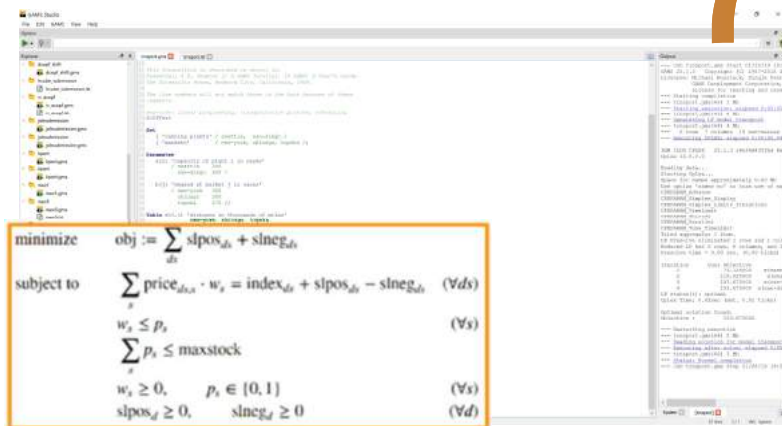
GAMS Studio

File Edit GAMS View Help

Explorer

trnsport.gms

Output

minimize $\quad obj := \sum_{ds} \text{slpos}_{ds} + \text{slneg}_{ds}$

subject to $\quad \sum_{s} \text{price}_{ds,s} \cdot w_s = \text{index}_{ds} + \text{slpos}_{ds} - \text{slneg}_{ds} \quad (\forall ds)$

$w_s \leq p_s \quad (\forall s)$

$\sum_{s} p_s \leq \text{maxstock}$

$w_s \geq 0, \quad p_s \in \{0,1\} \quad (\forall s)$

$\text{slpos}_d \geq 0, \quad \text{slneg}_d \geq 0 \quad (\forall d)$